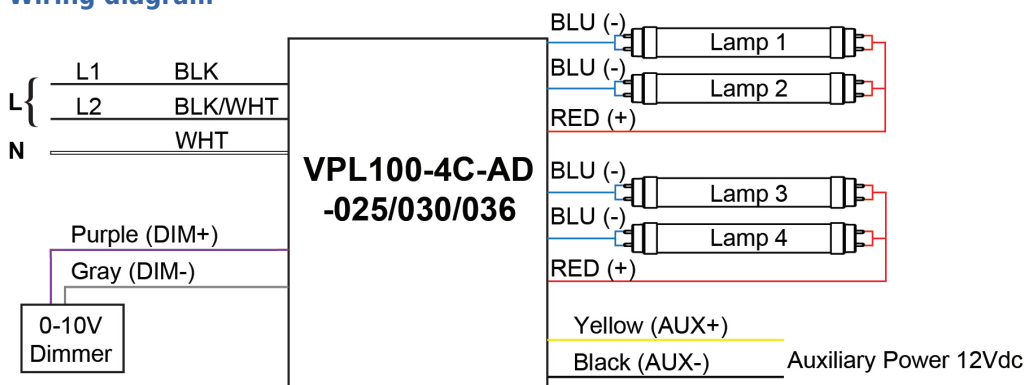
Wiring diagram

L
L1 BLK
L2 BLK/WHT
N
WHT

VPL100-4C-AD
-025/030/036

BLU (-)
Lamp 1
BLU (-)
Lamp 2
RED (+)

BLU (-)
Lamp 3
BLU (-)
Lamp 4
RED (+)

Purple (DIM+)
Gray (DIM-)
0-10V
Dimmer

Yellow (AUX+)
Black (AUX-)
Auxiliary Power 12Vdc